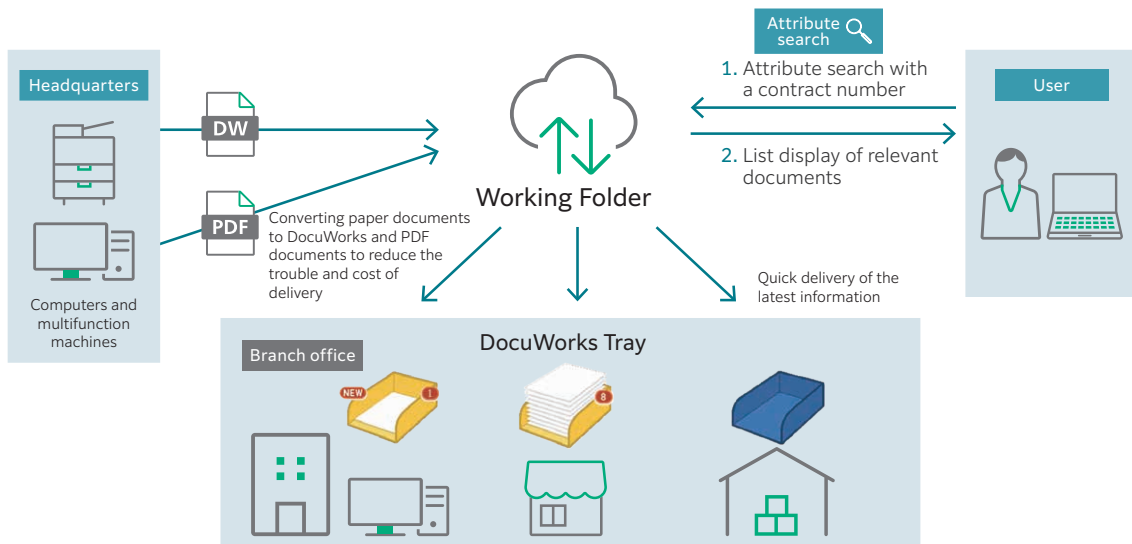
Headquarters

Computers and multifunction machines

DW

PDF

Converting paper documents to DocuWorks and PDF documents to reduce the trouble and cost of delivery

Working Folder

Attribute search

1. Attribute search with a contract number

2. List display of relevant documents

User

Quick delivery of the latest information

DocuWorks Tray

Branch office

NEW

1

8